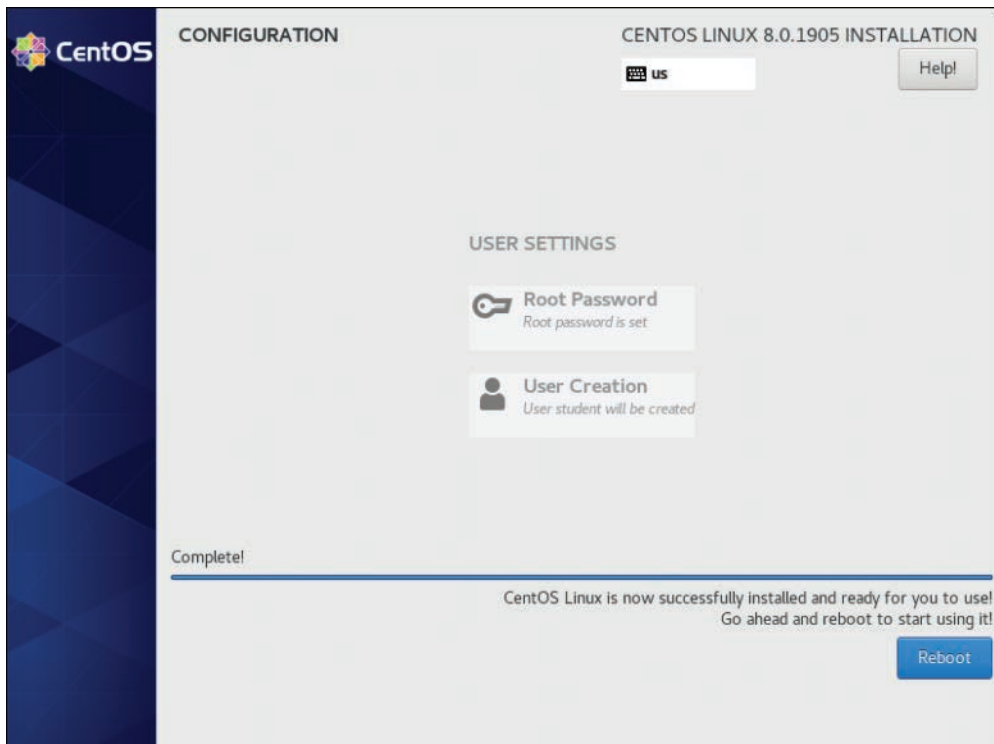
CentOS

CONFIGURATION

CENTOS LINUX 8.0.1905 INSTALLATION

us

Help!

USER SETTINGS

Root Password
Root password is set

User Creation
User student will be created

Complete!

CentOS Linux is now successfully installed and ready for you to use!
Go ahead and reboot to start using it!

Reboot